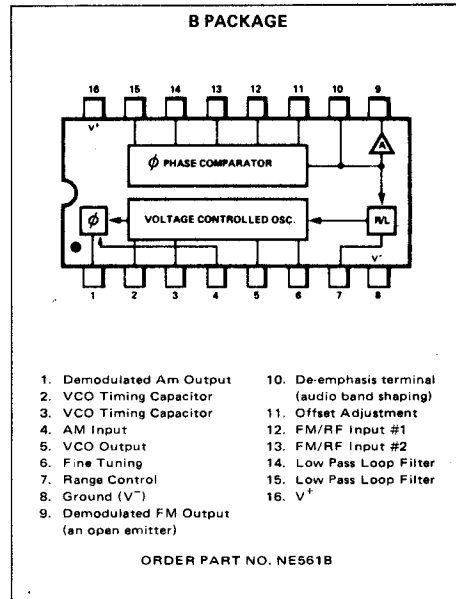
B PACKAGE

16 15 14 13 12 11 10 9

$V^+$

$\phi$ PHASE COMPARATOR

A

$\phi$

VOLTAGE CONTROLLED OSC.

R/L

$V^-$

1 2 3 4 5 6 7 8

1. Demodulated Am Output
2. VCO Timing Capacitor
3. VCO Timing Capacitor
4. AM Input
5. VCO Output
6. Fine Tuning
7. Range Control
8. Ground ($V^-$)
9. Demodulated FM Output (an open emitter)

10. De-emphasis terminal (audio band shaping)
11. Offset Adjustment
12. FM/RF Input #1
13. FM/RF Input #2
14. Low Pass Loop Filter
15. Low Pass Loop Filter
16. $V^+$

ORDER PART NO. NE561B